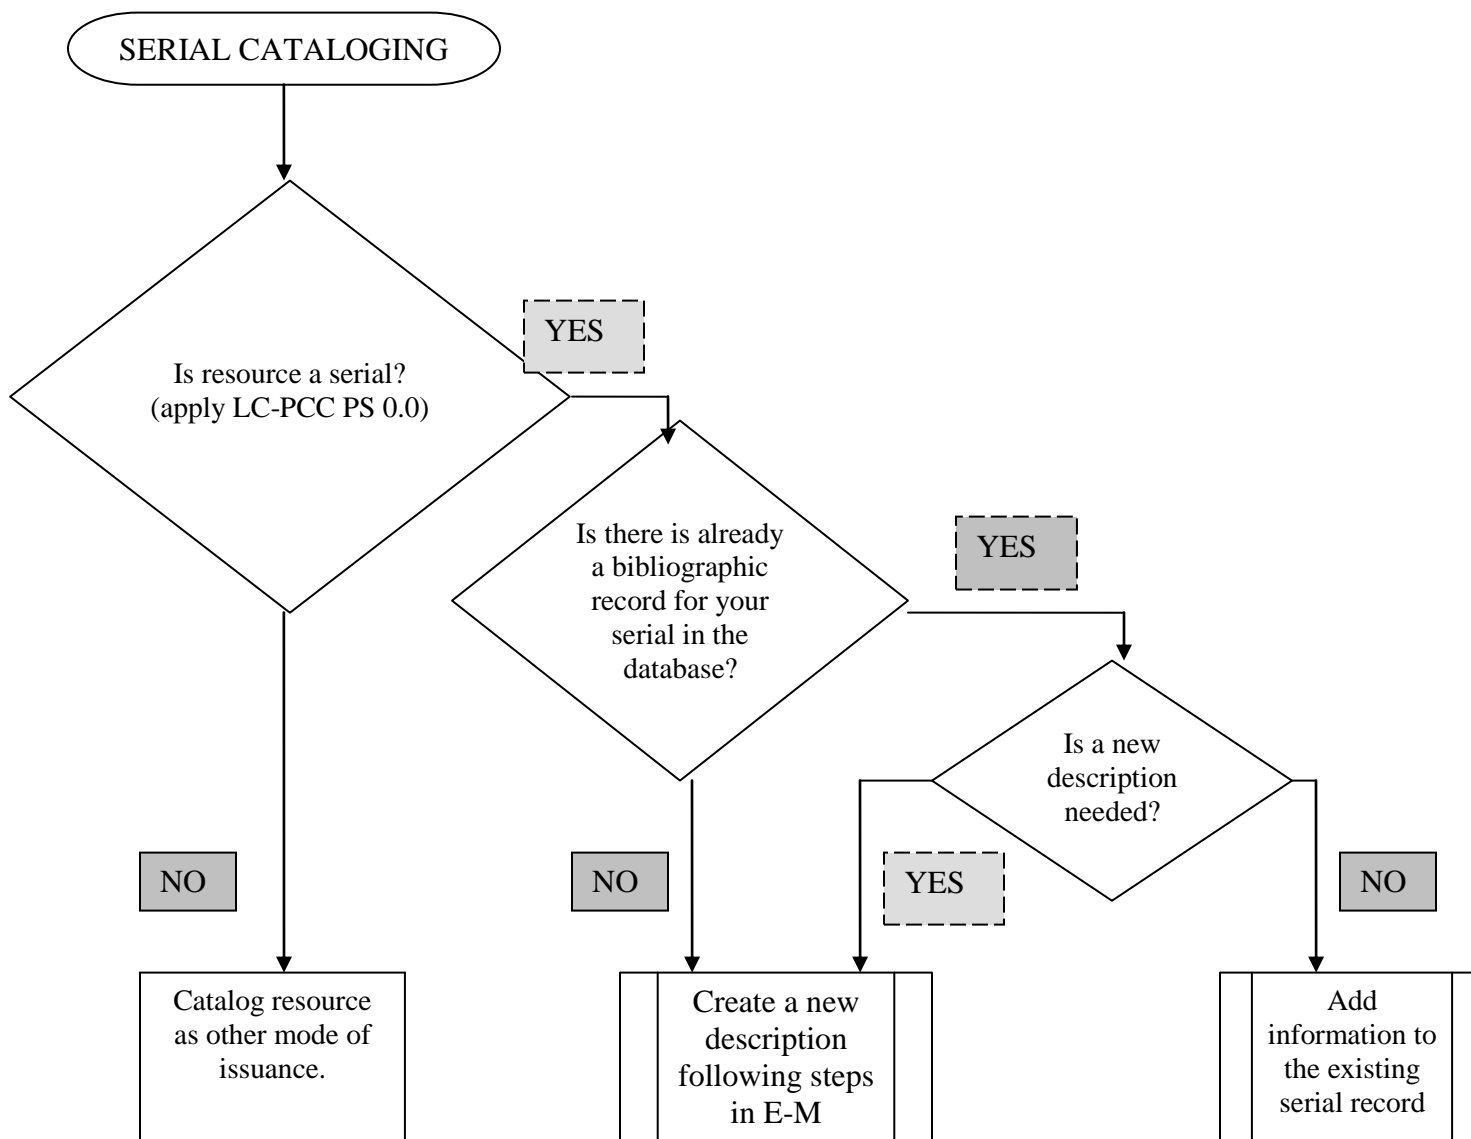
SERIAL CATALOGING

Is resource a serial? (apply LC-PCC PS 0.0)

YES

Is there is already a bibliographic record for your serial in the database?

YES

Is a new description needed?

NO

NO

YES

NO

Catalog resource as other mode of issuance.

Create a new description following steps in E-M

Add information to the existing serial record